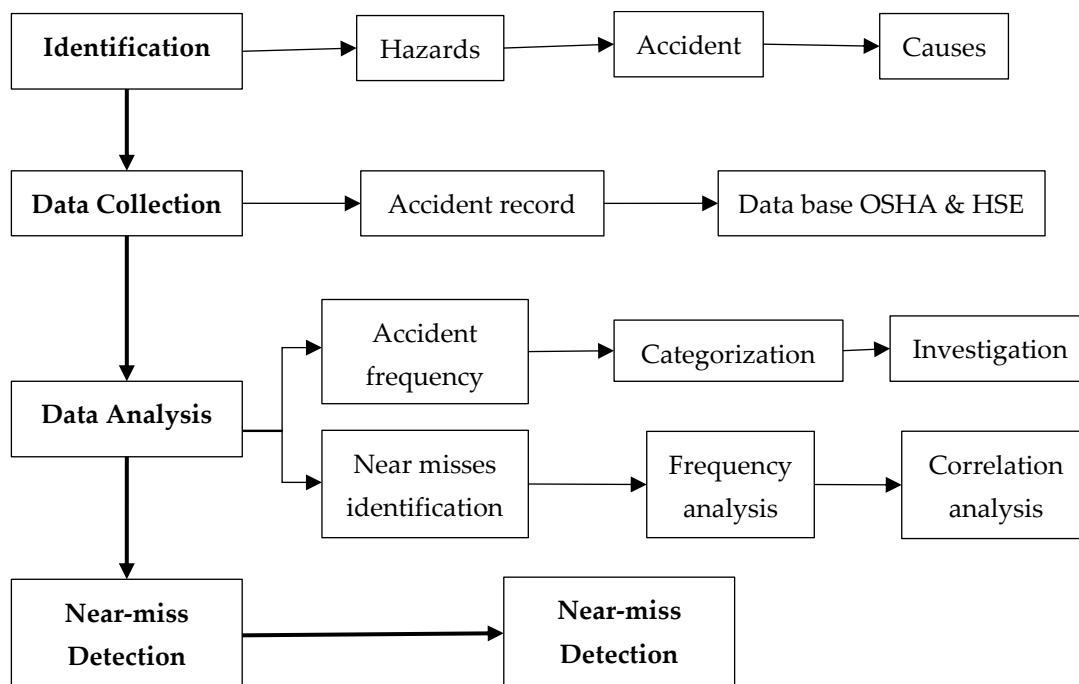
Identification

Hazards

Accident

Causes

Data Collection

Accident record

Data base OSHA & HSE

Data Analysis

Accident frequency

Categorization

Investigation

Near misses identification

Frequency analysis

Correlation analysis

Near-miss Detection

Near-miss Detection